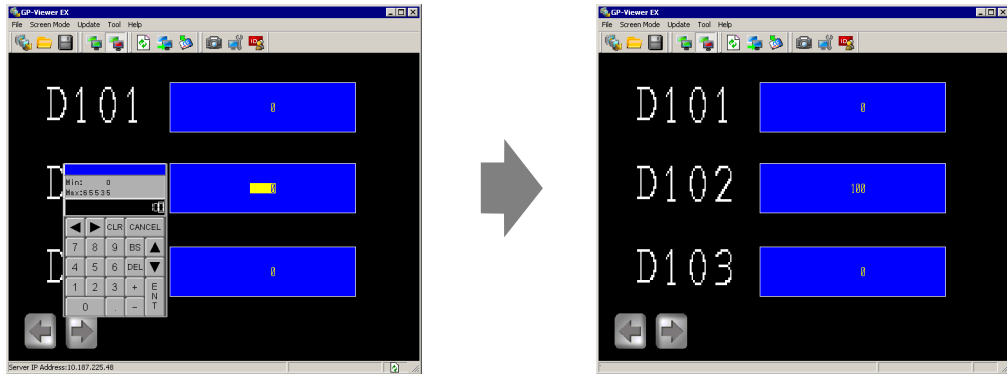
GP-Viewer EX
File Screen Mode Update Tool Help

D101
0

D
Min: 0
Max:65535
0

◀ ▶ CLR CANCEL
7 8 9 BS ▲
4 5 6 DEL ▼
1 2 3 + ENT
0 . −

D
0

Server IP Address:10.187.225.48

GP-Viewer EX
File Screen Mode Update Tool Help

D101
0

D102
100

D103
0